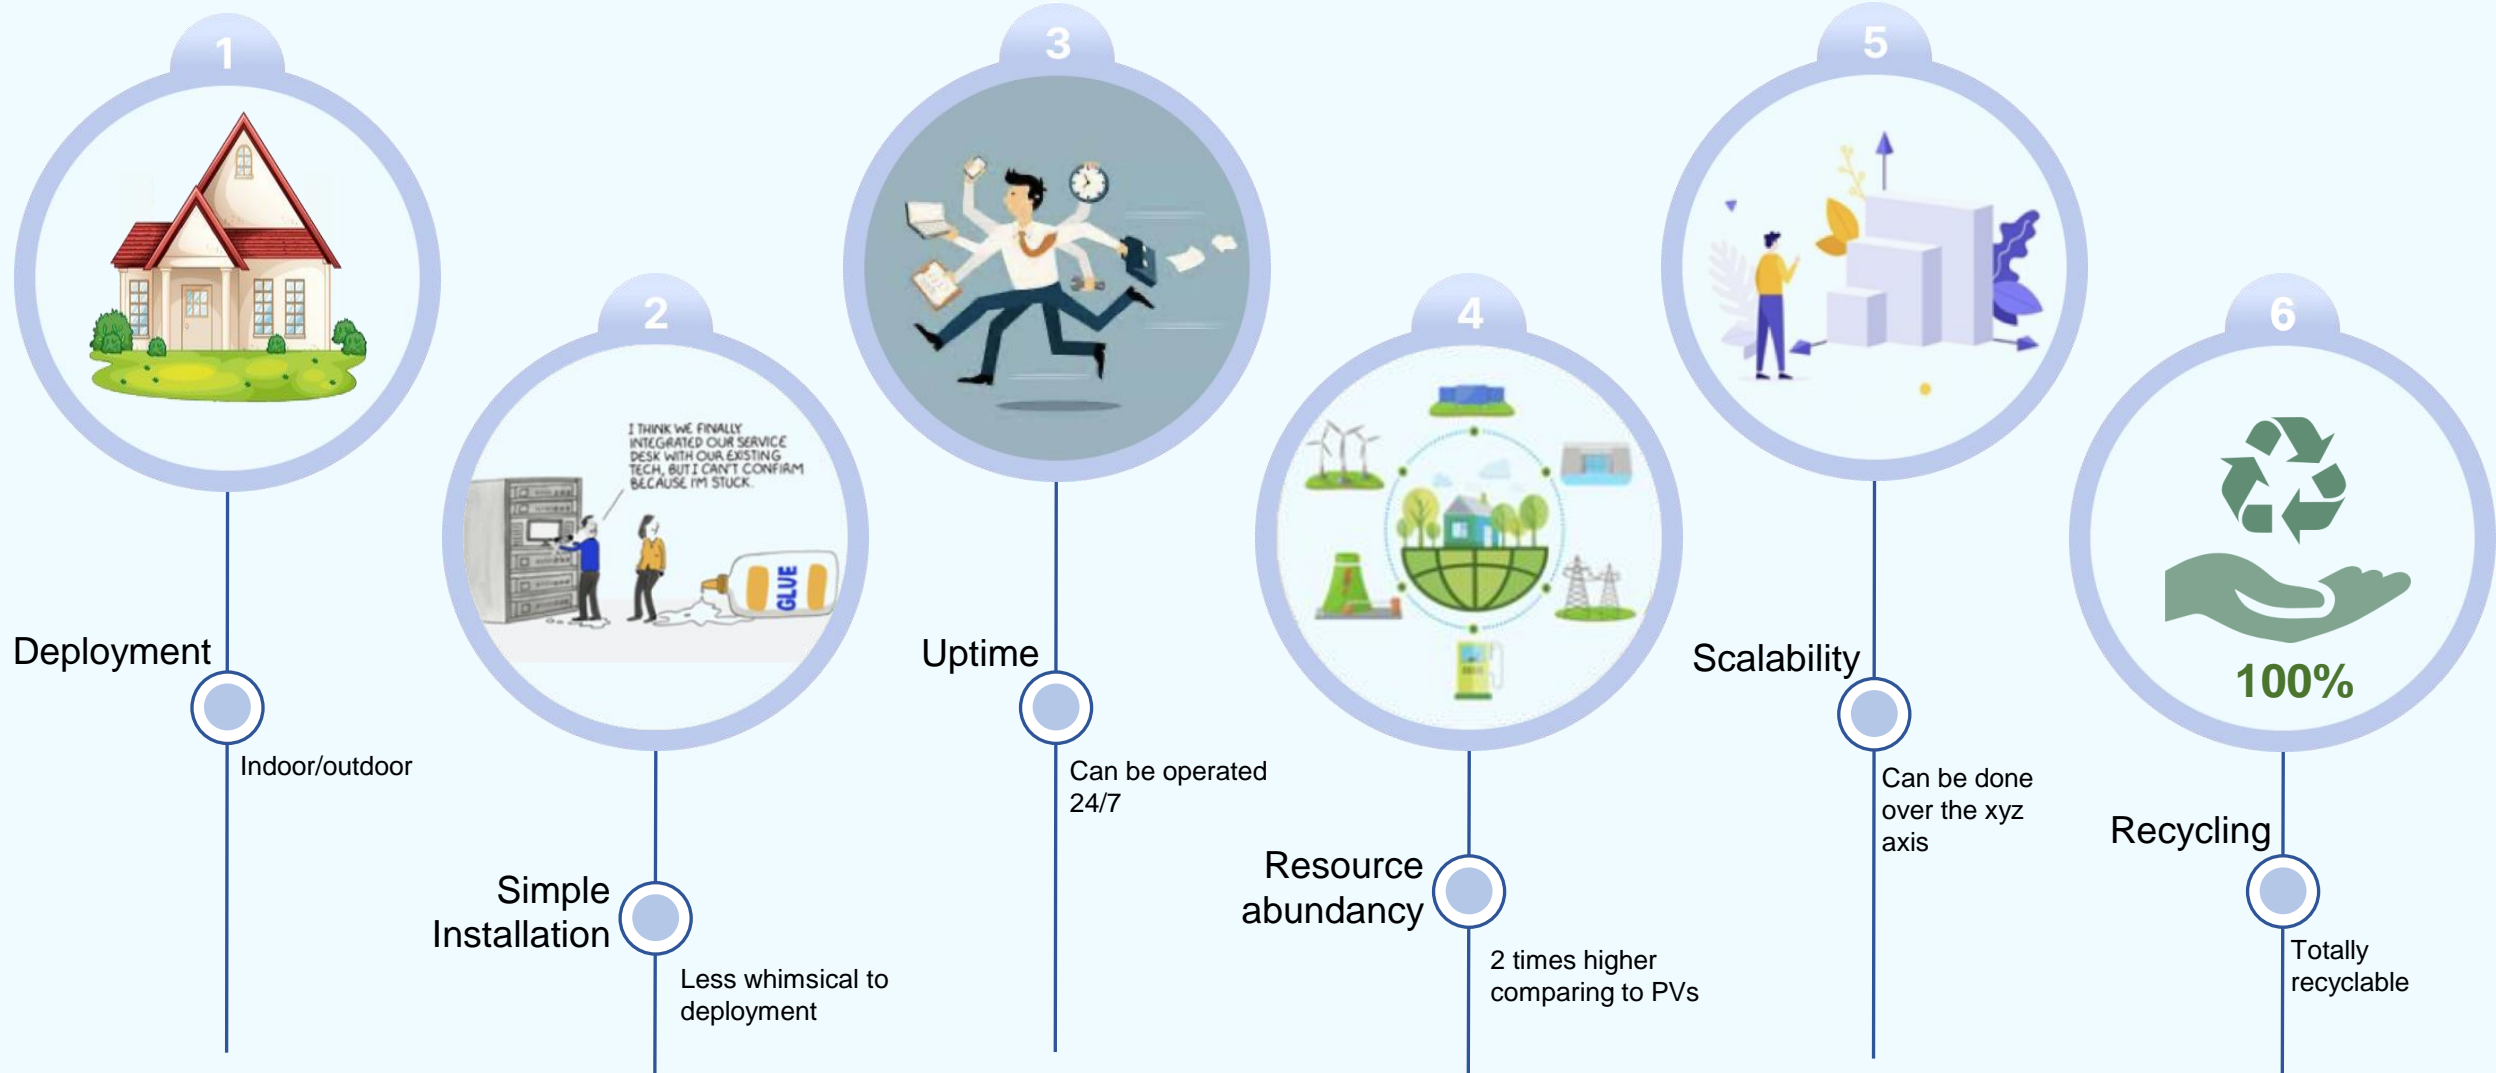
1

Deployment

Indoor/outdoor

2

I THINK WE FINALLY INTEGRATED OUR SERVICE DESK WITH OUR EXISTING TECH, BUT I CAN'T CONFIRM BECAUSE I'M STUCK.

GLUE

Simple Installation

Less whimsical to deployment

3

Uptime

Can be operated 24/7

4

Resource abundancy

2 times higher comparing to PVs

5

Scalability

Can be done over the xyz axis

6

100%

Recycling

Totally recyclable